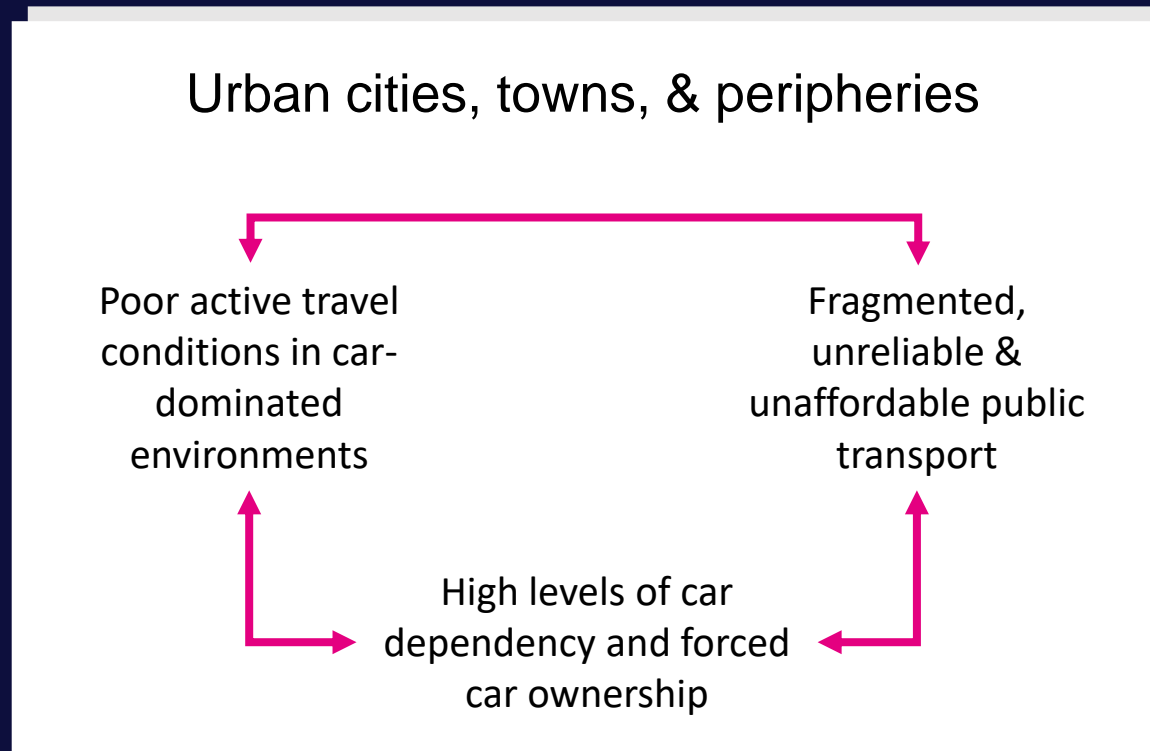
Urban cities, towns, & peripheries

Poor active travel conditions in car-dominated environments

Fragmented, unreliable & unaffordable public transport

High levels of car dependency and forced car ownership